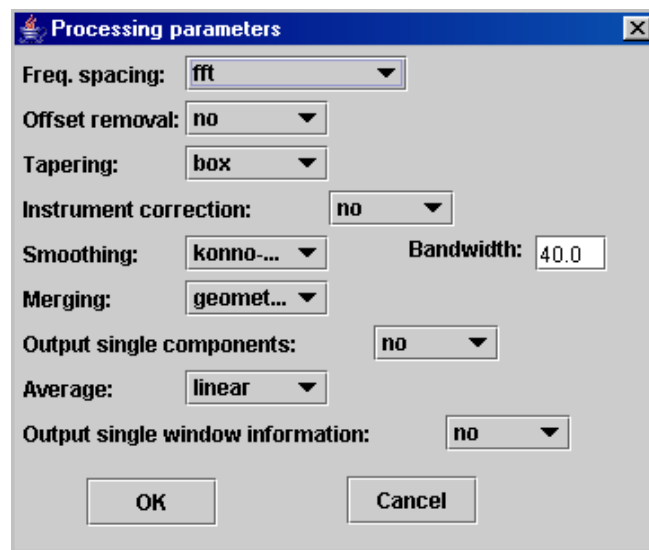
Processing parameters

Freq. spacing: fft

Offset removal: no

Tapering: box

Instrument correction: no

Smoothing: konno-... Bandwidth: 40.0

Merging: geomet...

Output single components: no

Average: linear

Output single window information: no

OK Cancel